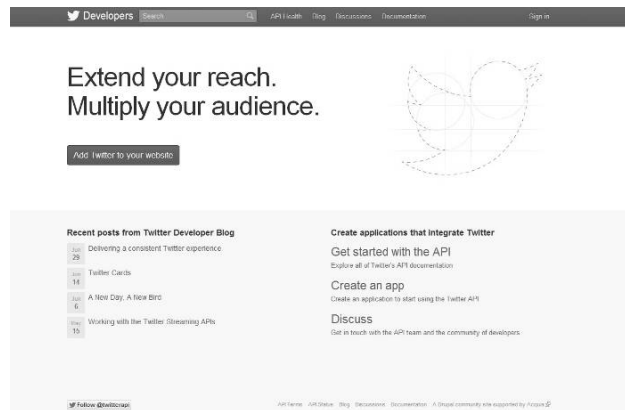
Developers Search API Health Blog Discussions Documentation Sign in

Extend your reach.
Multiply your audience.

Add Twitter to your website

Recent posts from Twitter Developer Blog

Jun 29 Delivering a consistent Twitter experience

Jun 14 Twitter Cards

Jun 6 A New Day, A New Bird

May 15 Working with the Twitter Streaming APIs

Create applications that integrate Twitter

Get started with the API
Explore all of Twitter's API documentation

Create an app
Create an application to start using the Twitter API

Discuss
Get in touch with the API team and the community of developers

Follow @twitterapi

API Terms API Status Blog Discussions Documentation A Drupal community site supported by Acquia